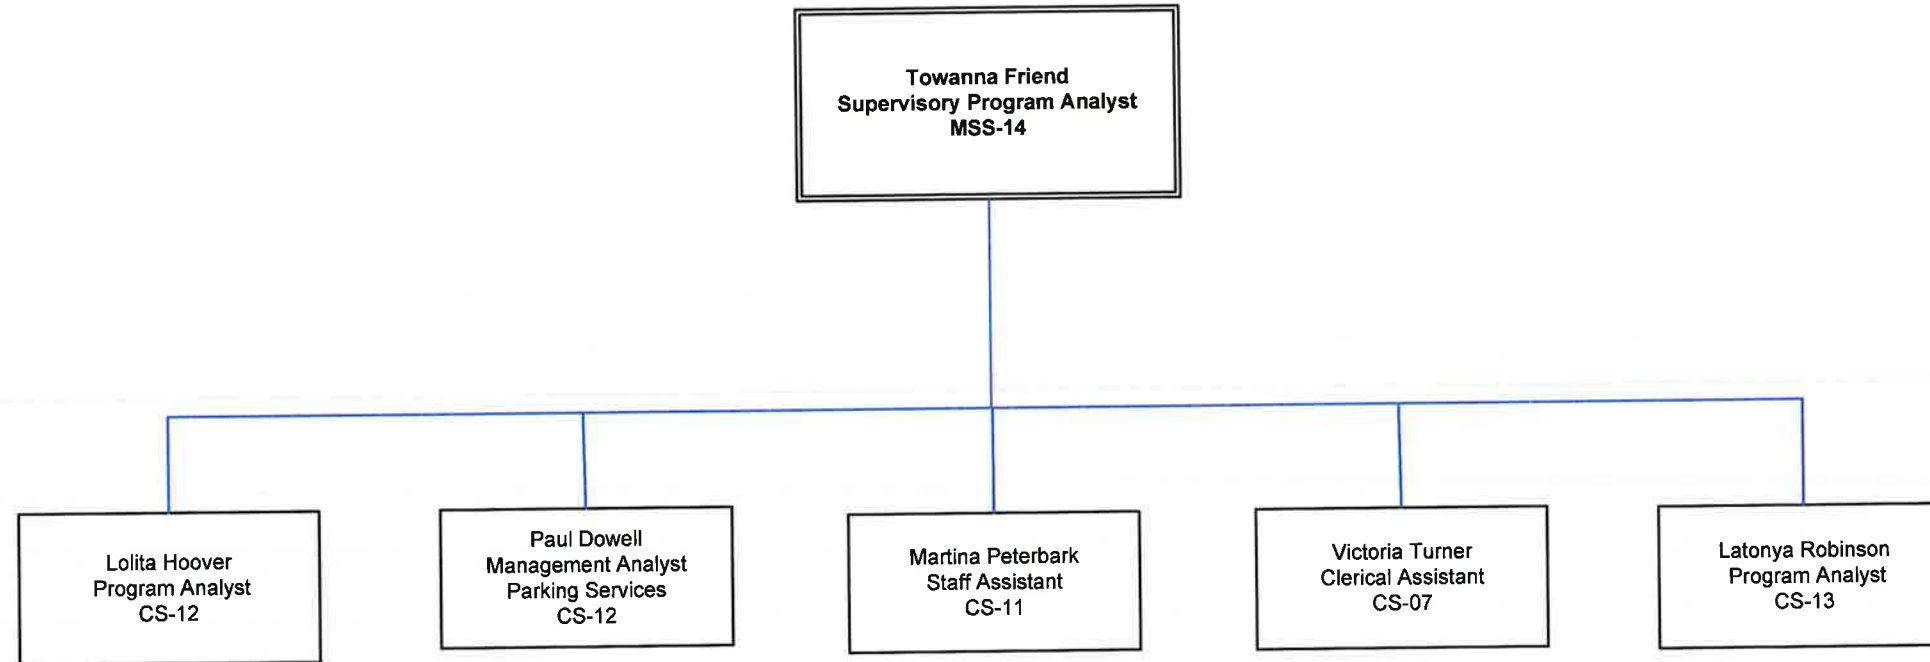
Towanna Friend
Supervisory Program Analyst
MSS-14

Lolita Hoover
Program Analyst
CS-12

Paul Dowell
Management Analyst
Parking Services
CS-12

Martina Peterbark
Staff Assistant
CS-11

Victoria Turner
Clerical Assistant
CS-07

Latonya Robinson
Program Analyst
CS-13